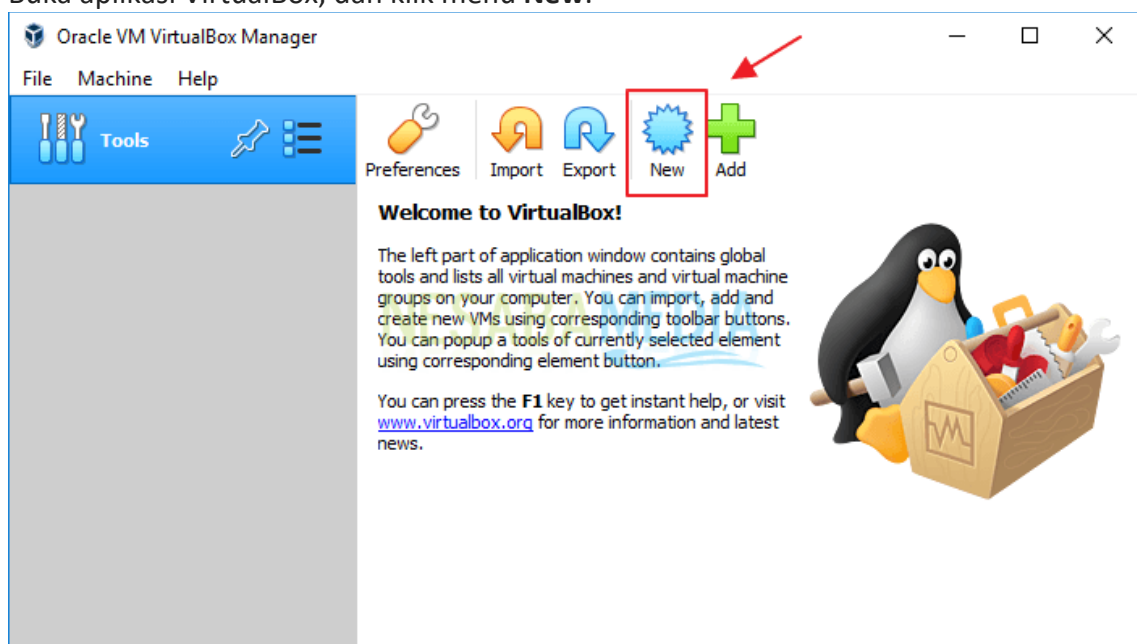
Buka aplikasi VirtualBox, dan klik menu **New**.

Oracle VM VirtualBox Manager

File Machine Help

Tools

Preferences Import Export New Add

**Welcome to VirtualBox!**

The left part of application window contains global tools and lists all virtual machines and virtual machine groups on your computer. You can import, add and create new VMs using corresponding toolbar buttons. You can popup a tools of currently selected element using corresponding element button.

You can press the **F1** key to get instant help, or visit www.virtualbox.org for more information and latest news.

NESABAMEDIA